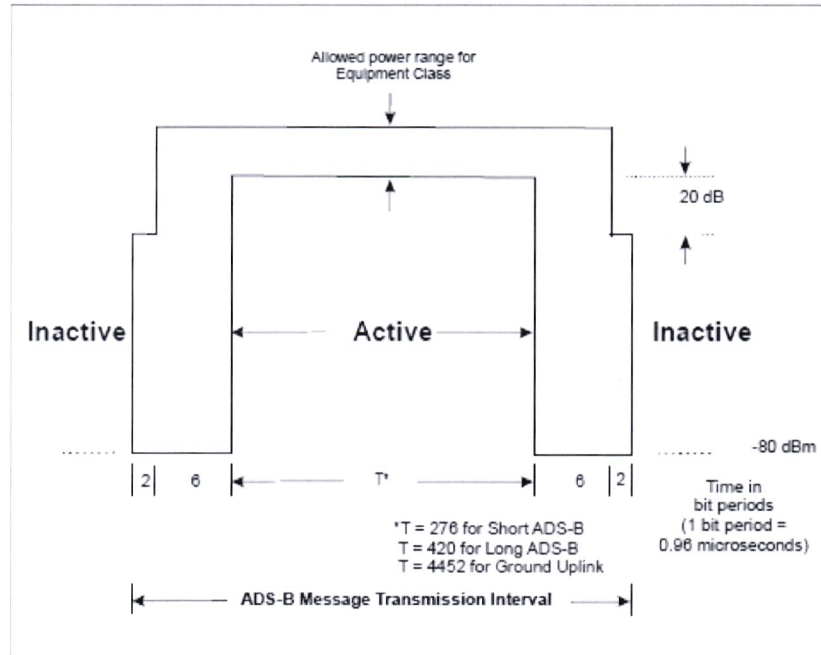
Allowed power range for Equipment Class

20 dB

Inactive

Active

Inactive

-80 dBm

2

6

T*

6

2

Time in bit periods (1 bit period = 0.96 microseconds)

*T = 276 for Short ADS-B
T = 420 for Long ADS-B
T = 4452 for Ground Uplink

ADS-B Message Transmission Interval